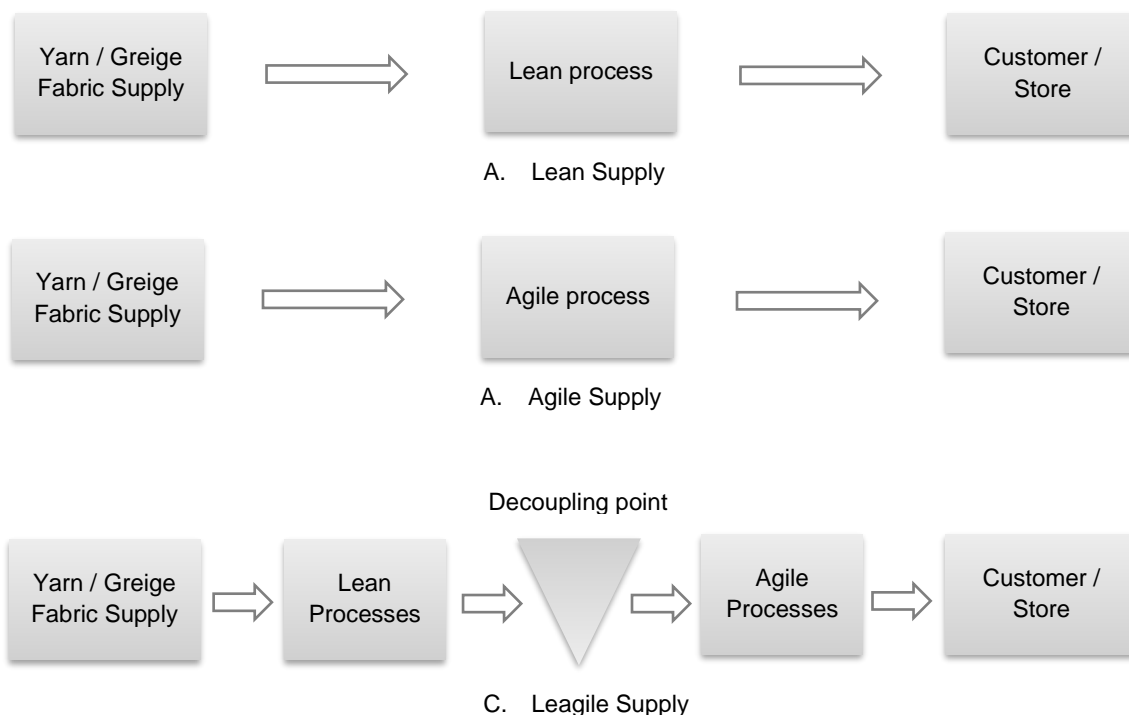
Yarn / Greige Fabric Supply

Lean process

Customer / Store

A. Lean Supply

Yarn / Greige Fabric Supply

Agile process

Customer / Store

A. Agile Supply

Decoupling point

Yarn / Greige Fabric Supply

Lean Processes

Agile Processes

Customer / Store

C. Leagile Supply